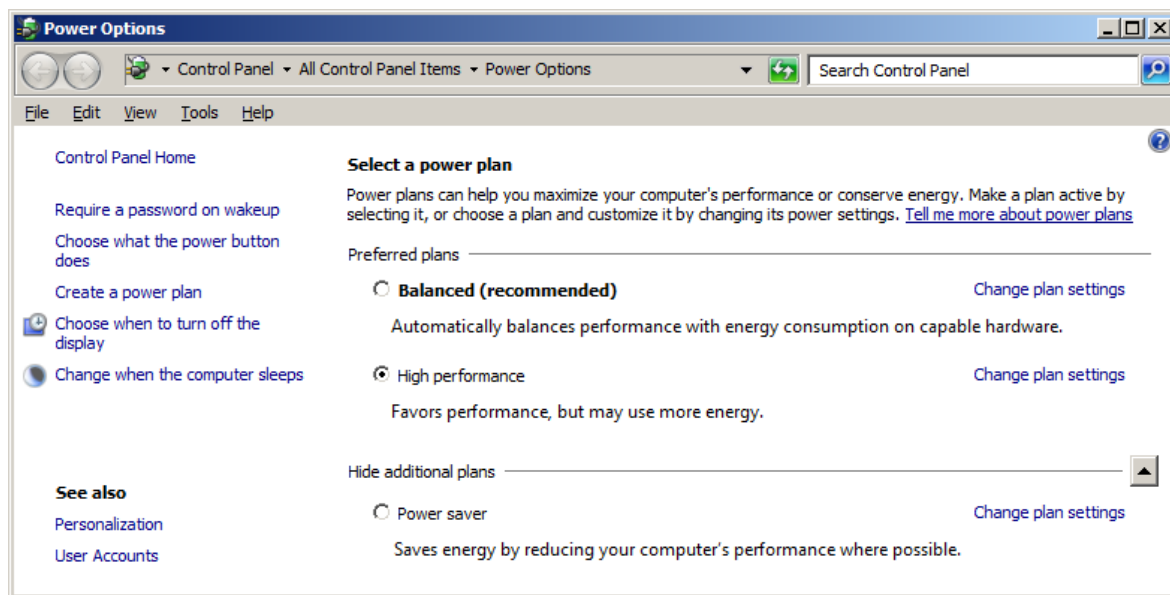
Power Options

Control Panel ▸ All Control Panel Items ▸ Power Options

Search Control Panel

File Edit View Tools Help

Control Panel Home

Require a password on wakeup

Choose what the power button does

Create a power plan

Choose when to turn off the display

Change when the computer sleeps

See also

Personalization

User Accounts

Select a power plan

Power plans can help you maximize your computer's performance or conserve energy. Make a plan active by selecting it, or choose a plan and customize it by changing its power settings. Tell me more about power plans

Preferred plans

Balanced (recommended)

Change plan settings

Automatically balances performance with energy consumption on capable hardware.

High performance

Change plan settings

Favors performance, but may use more energy.

Hide additional plans

Power saver

Change plan settings

Saves energy by reducing your computer's performance where possible.